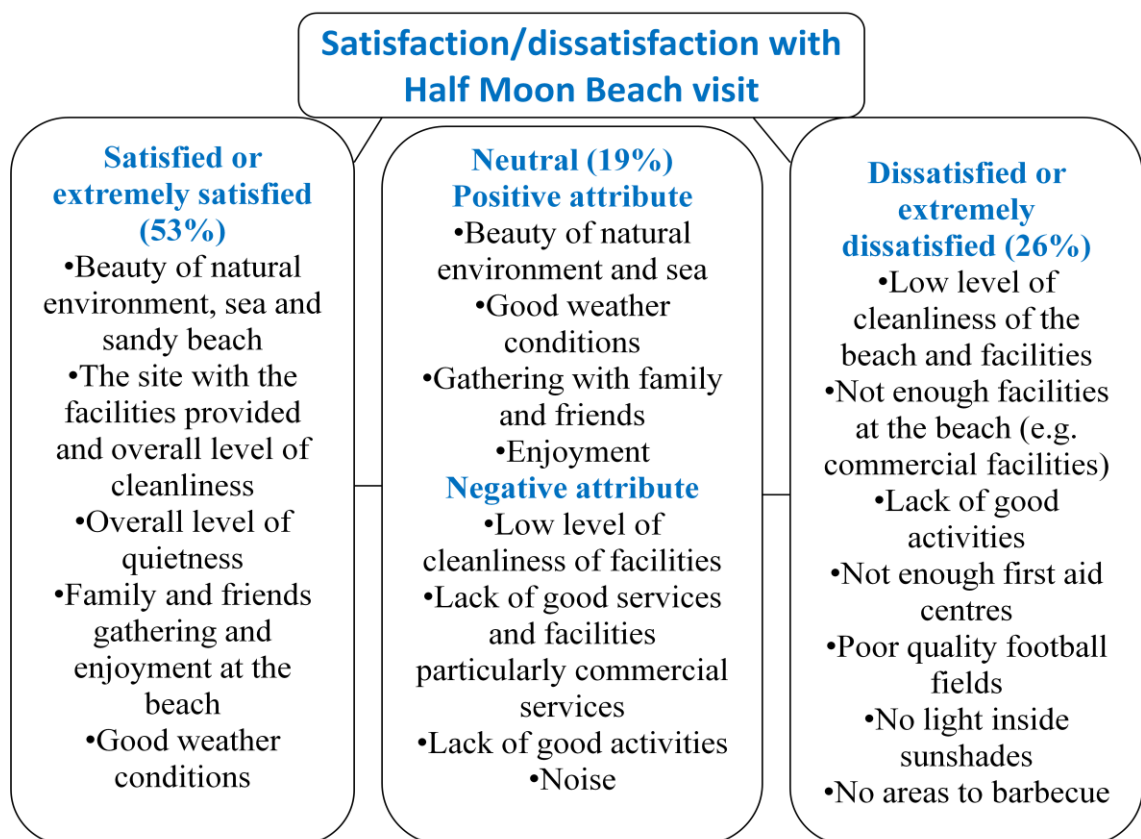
Satisfaction/dissatisfaction with Half Moon Beach visit

Satisfied or extremely satisfied (53%)
•Beauty of natural environment, sea and sandy beach
•The site with the facilities provided and overall level of cleanliness
•Overall level of quietness
•Family and friends gathering and enjoyment at the beach
•Good weather conditions

Neutral (19%)
Positive attribute
•Beauty of natural environment and sea
•Good weather conditions
•Gathering with family and friends
•Enjoyment
Negative attribute
•Low level of cleanliness of facilities
•Lack of good services and facilities particularly commercial services
•Lack of good activities
•Noise

Dissatisfied or extremely dissatisfied (26%)
•Low level of cleanliness of the beach and facilities
•Not enough facilities at the beach (e.g. commercial facilities)
•Lack of good activities
•Not enough first aid centres
•Poor quality football fields
•No light inside sunshades
•No areas to barbecue